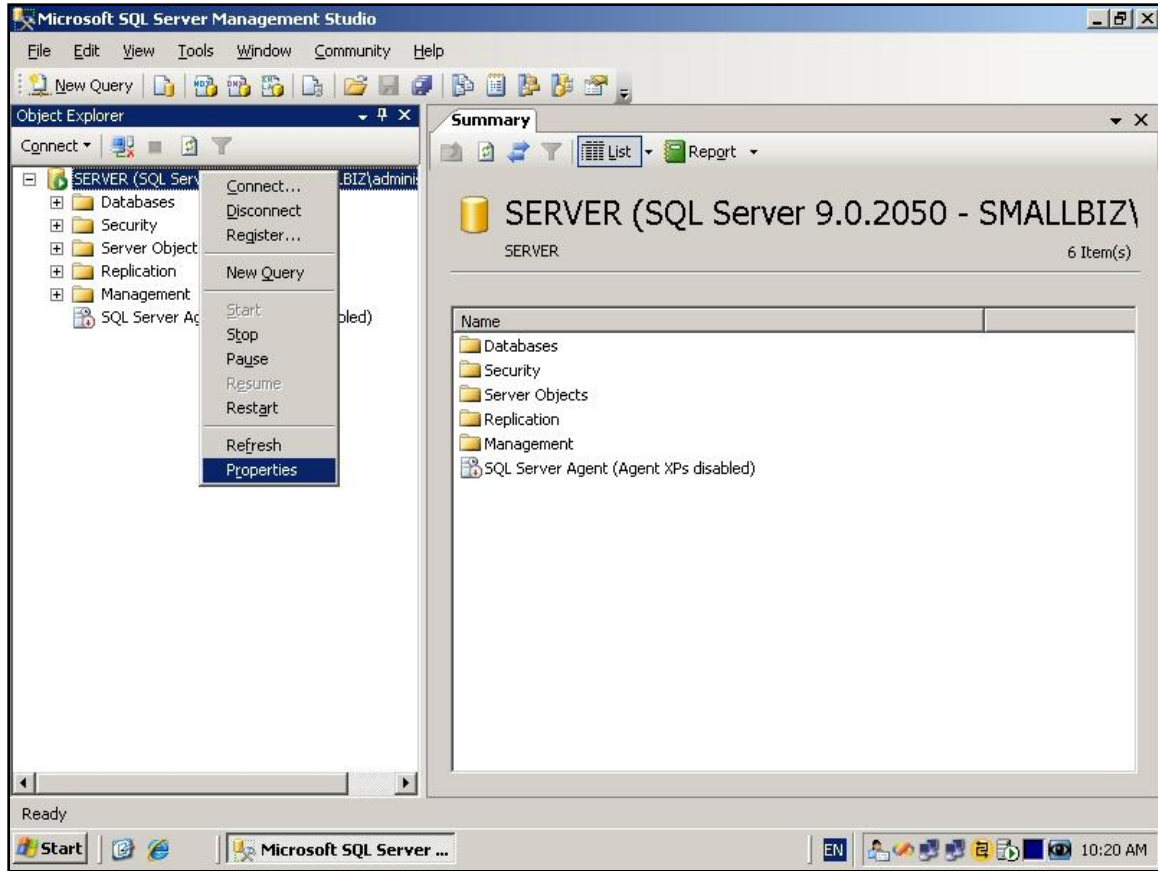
Microsoft SQL Server Management Studio

File Edit View Tools Window Community Help

New Query

Object Explorer

Connect

SERVER (SQL Serv LBIZ\adminis

Databases

Security

Server Object

Replication

Management

SQL Server Ag bled)

Connect...
Disconnect
Register...
New Query
Start
Stop
Pause
Resume
Restart
Refresh
Properties

Summary

List Report

SERVER (SQL Server 9.0.2050 - SMALLBIZ\

SERVER

6 Item(s)

| Name | |
|---|---|
| Databases | |
| Security | |
| Server Objects | |
| Replication | |
| Management | |
| SQL Server Agent (Agent XPs disabled) | |

Ready

Start

Microsoft SQL Server ...

EN

10:20 AM